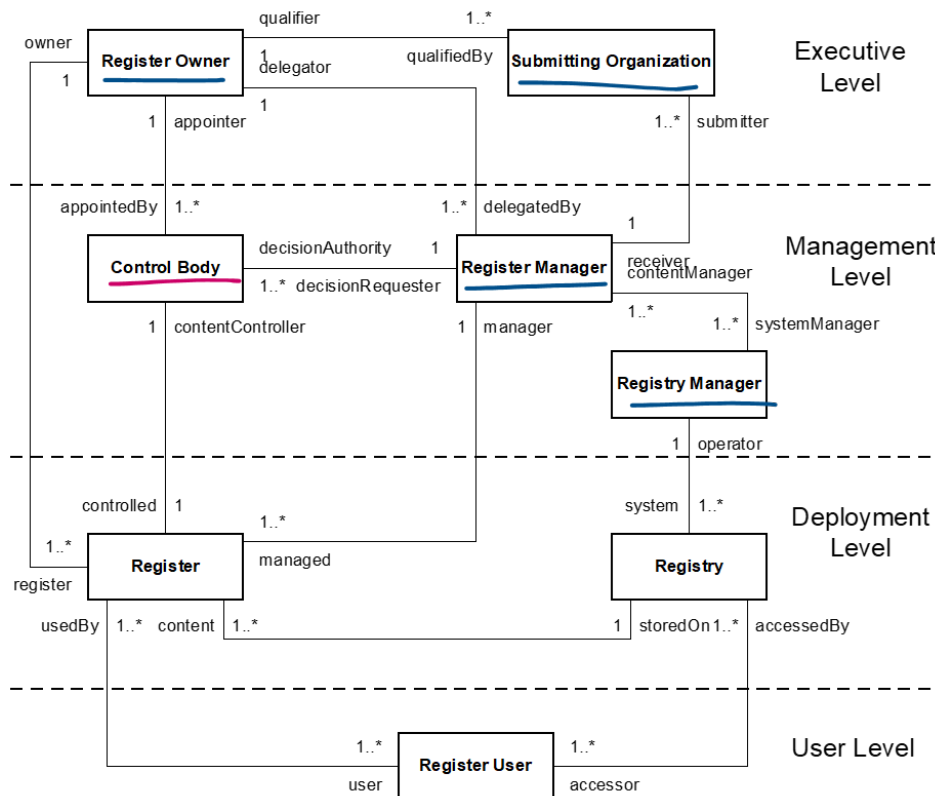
owner
1
Register Owner
qualifier
1
delegator
1
1..*
qualifiedBy
Submitting Organization
Executive Level
1 appointer
1..* submitter

appointedBy 1..*
1..* delegatedBy
1
Control Body
decisionAuthority 1
1..* decisionRequester
Register Manager
receiver
contentManager
Management Level
1 contentController
1 manager
1..*
1..* systemManager
Registry Manager
1 operator

controlled 1
1..*
managed
system 1..*
Deployment Level
1..*
register
Register
Registry
usedBy 1..*
content 1..*
1 storedOn 1..*
accessedBy

1..*
user
Register User
1..*
accessor
User Level